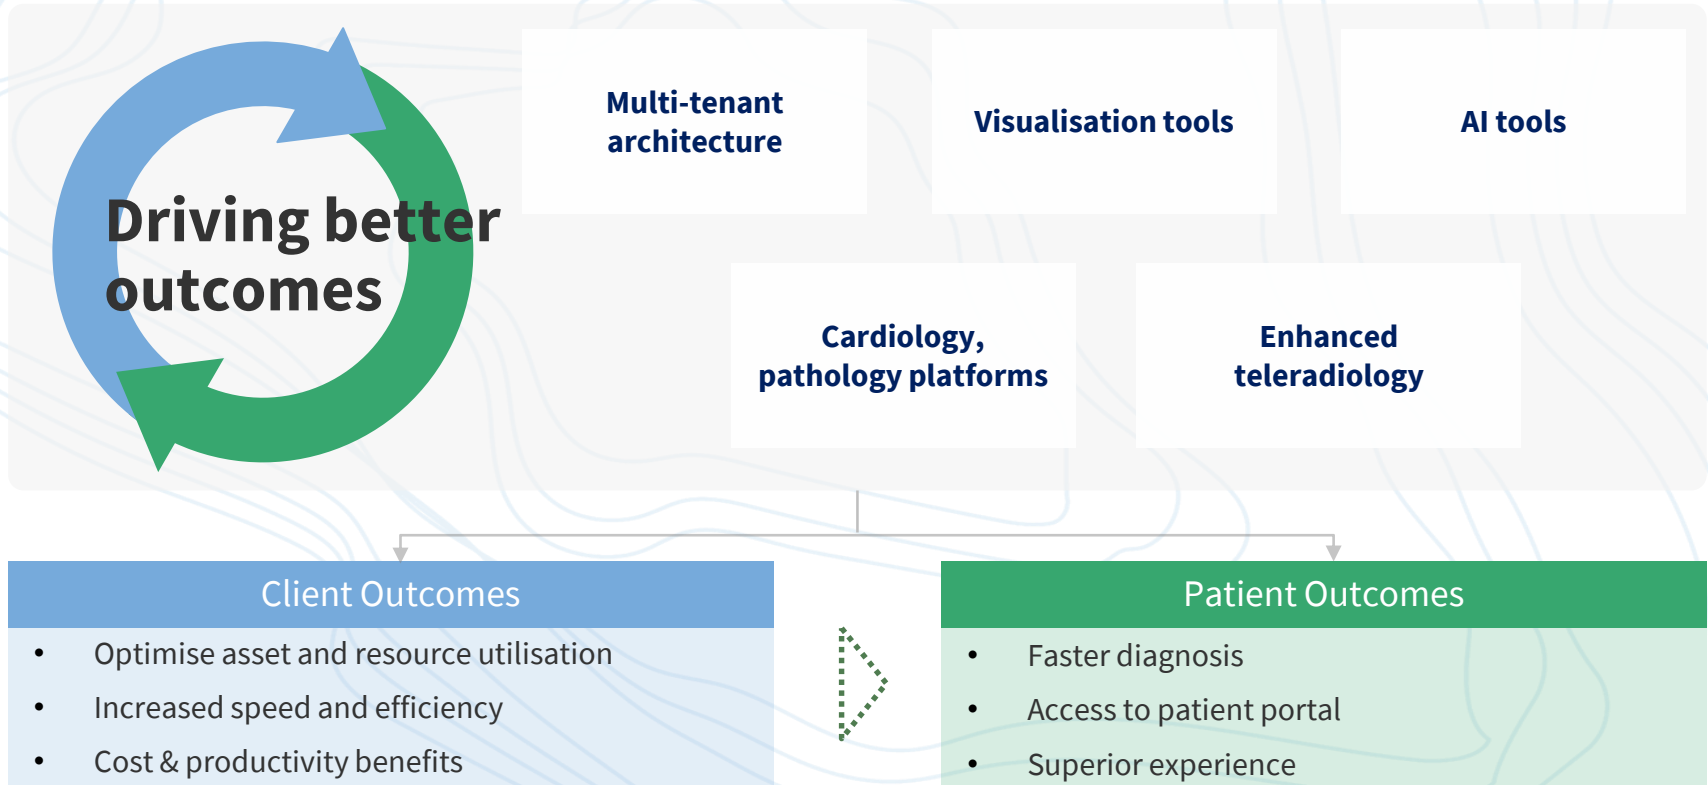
Driving better outcomes

Multi-tenant architecture

Visualisation tools

AI tools

Cardiology, pathology platforms

Enhanced teleradiology

Client Outcomes

- Optimise asset and resource utilisation
- Increased speed and efficiency
- Cost & productivity benefits

Patient Outcomes

- Faster diagnosis
- Access to patient portal
- Superior experience